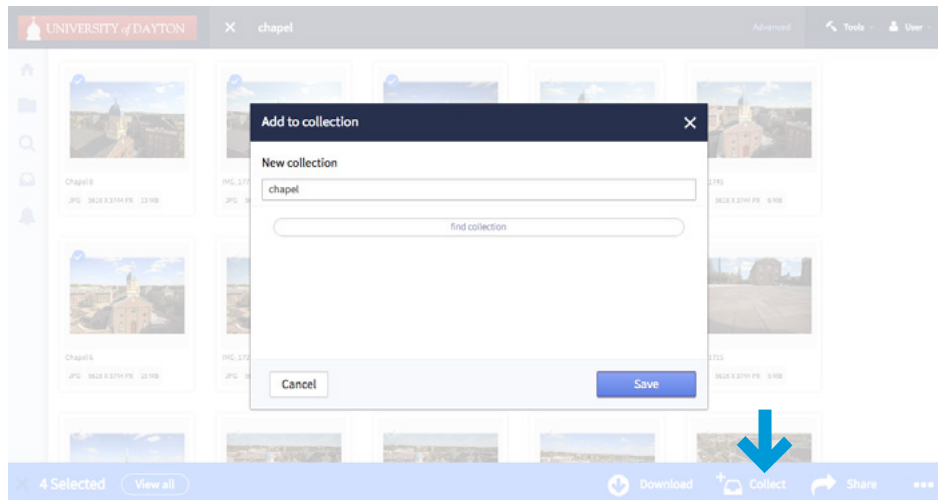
UNIVERSITY of DAYTON
chapel
Advanced
Tools
User

Chapel 8
JPG 3628 X 3744 PX 23 MB
IMG_17
JPG
1745
JPG 3628 X 3744 PX 8 MB

Chapel 6
JPG 3628 X 3744 PX 23 MB
IMG_172
JPG
1715
JPG 3628 X 3744 PX 8 MB

Add to collection
New collection
chapel
find collection
Cancel
Save

4 Selected
View all
Download
Collect
Share